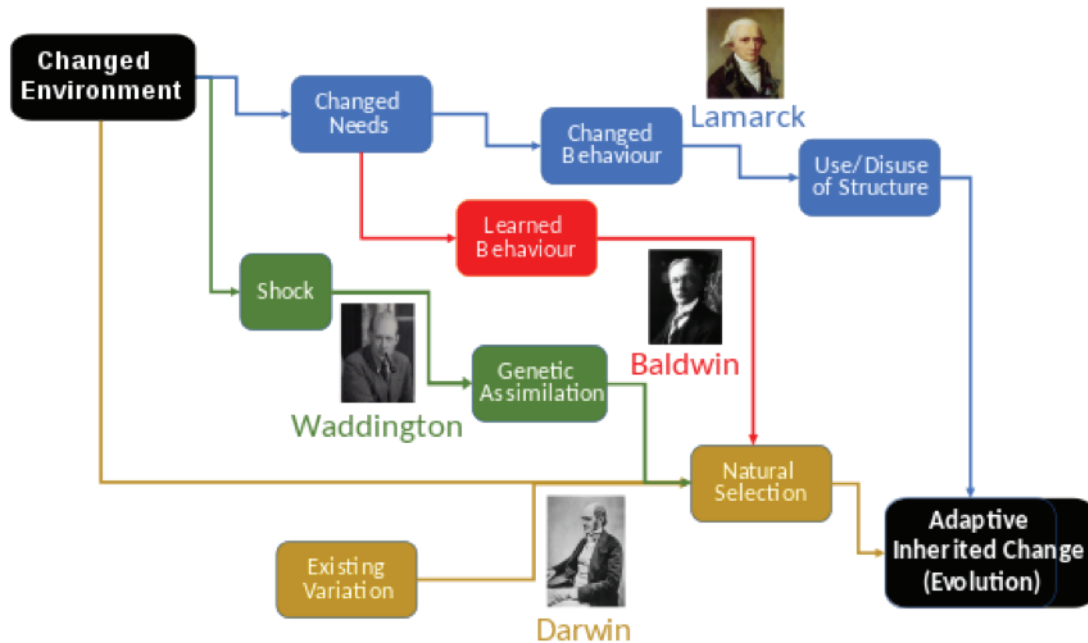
Changed Environment

Changed Needs

Lamarck

Changed Behaviour

Use/Disuse of Structure

Learned Behaviour

Shock

Baldwin

Genetic Assimilation

Waddington

Natural Selection

Adaptive Inherited Change (Evolution)

Existing Variation

Darwin